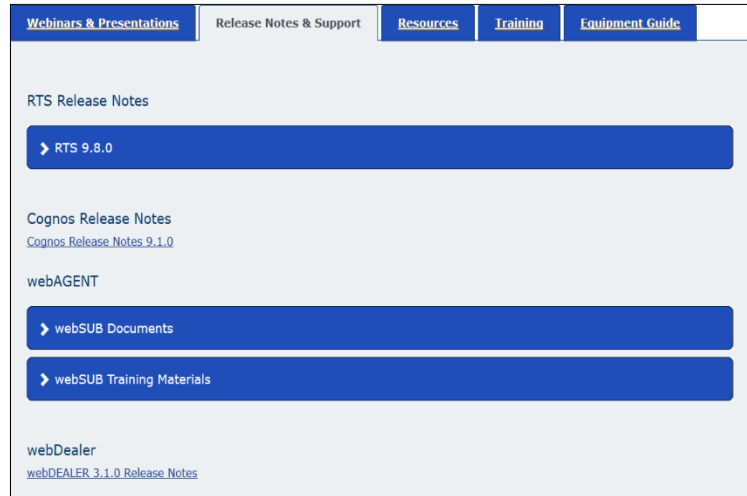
Webinars & Presentations
Release Notes & Support
Resources
Training
Equipment Guide

RTS Release Notes

RTS 9.8.0

Cognos Release Notes
Cognos Release Notes 9.1.0

webAGENT

webSUB Documents

webSUB Training Materials

webDealer
webDEALER 3.1.0 Release Notes